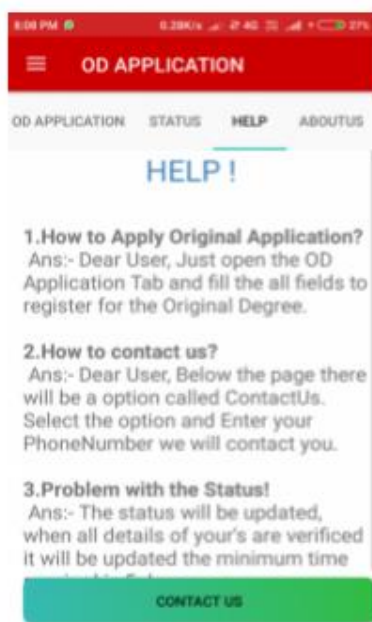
8:08 PM 0.28K/s 4G 27%

OD APPLICATION

OD APPLICATION STATUS HELP ABOUTUS

HELP !

1.How to Apply Original Application?
Ans:- Dear User, Just open the OD Application Tab and fill the all fields to register for the Original Degree.

2.How to contact us?
Ans:- Dear User, Below the page there will be a option called ContactUs. Select the option and Enter your PhoneNumber we will contact you.

3.Problem with the Status!
Ans:- The status will be updated, when all details of your's are verificed it will be updated the minimum time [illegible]

CONTACT US